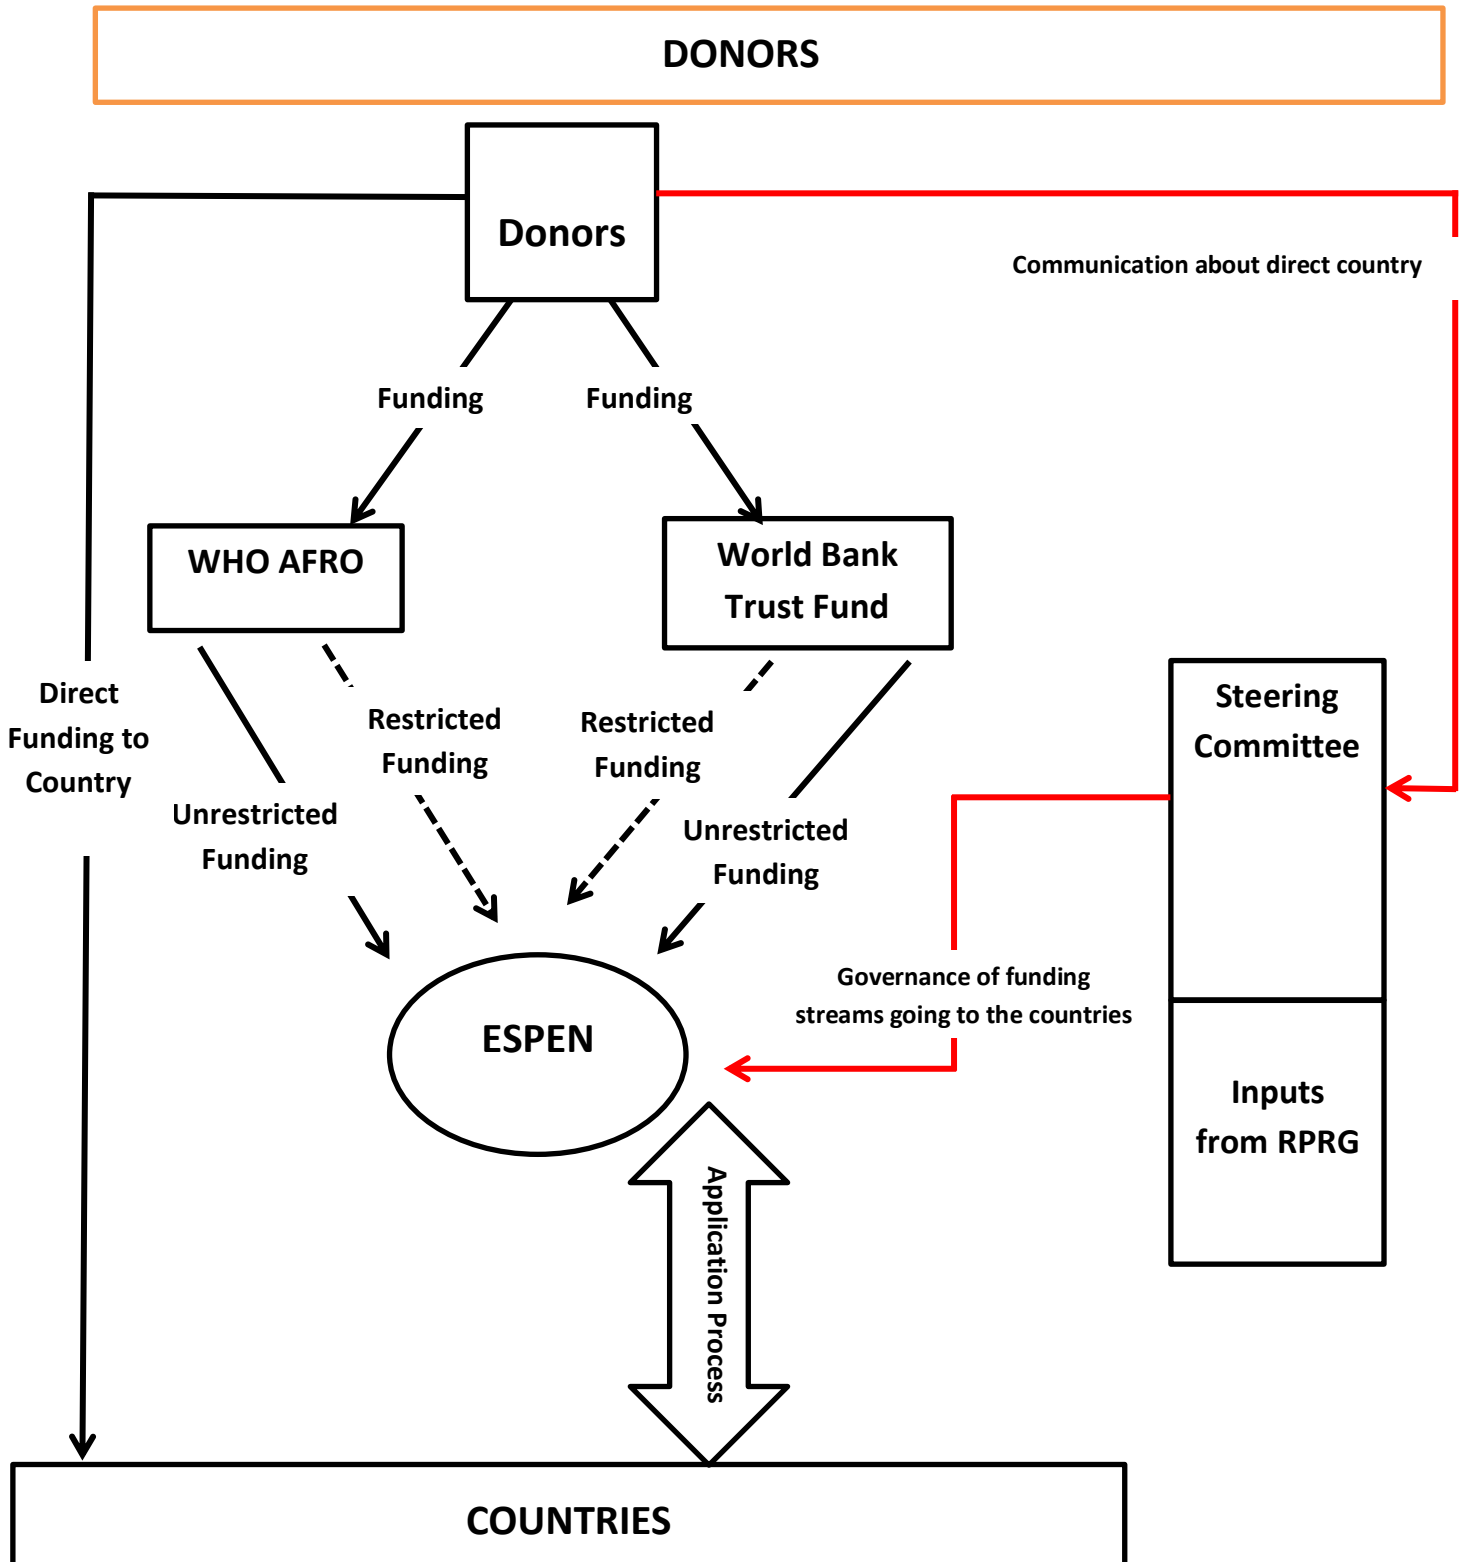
DONORS

Donors

Communication about direct country

Funding

Funding

WHO AFRO

World Bank Trust Fund

Direct Funding to Country

Restricted Funding

Restricted Funding

Steering Committee

Unrestricted Funding

Unrestricted Funding

Governance of funding streams going to the countries

ESPEN

Application Process

Inputs from RPRG

COUNTRIES